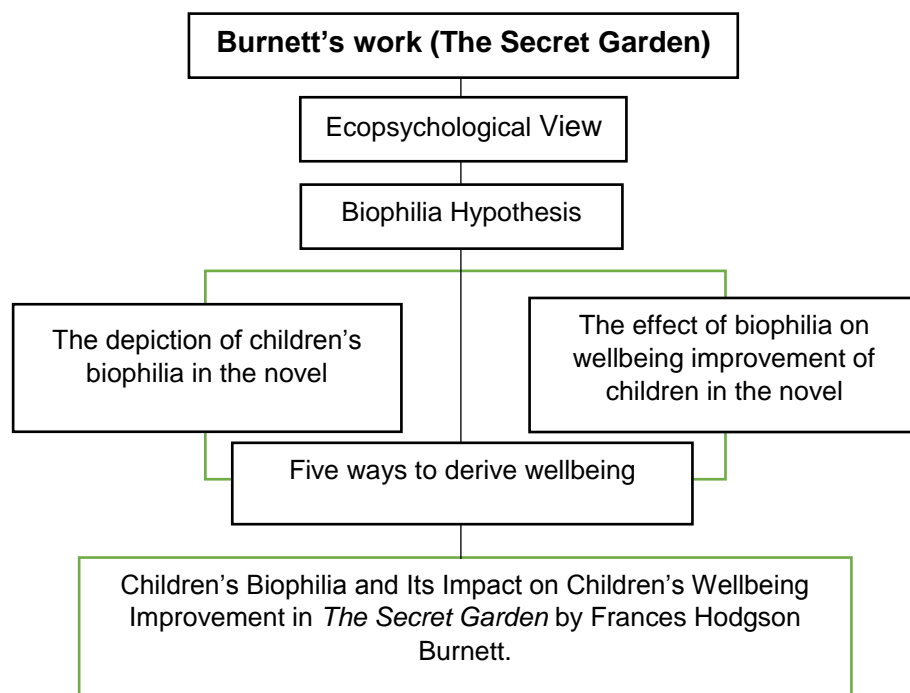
**Burnett’s work (The Secret Garden)**

Ecopsychological View

Biophilia Hypothesis

The depiction of children’s biophilia in the novel

The effect of biophilia on wellbeing improvement of children in the novel

Five ways to derive wellbeing

Children’s Biophilia and Its Impact on Children’s Wellbeing Improvement in *The Secret Garden* by Frances Hodgson Burnett.